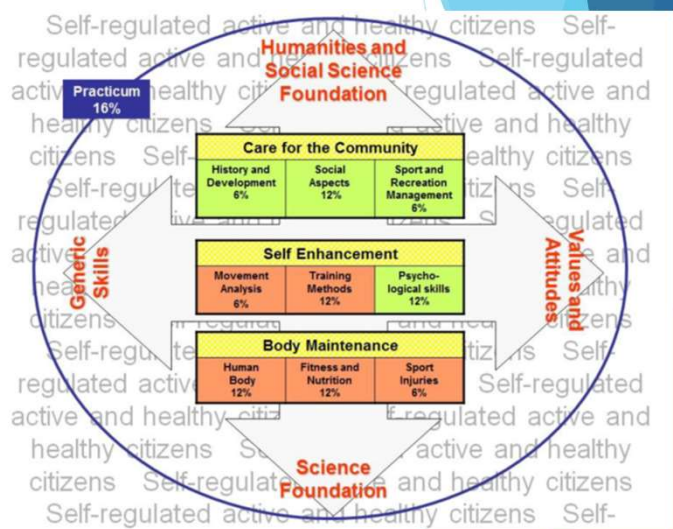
Self-regulated active and healthy citizens Self-regulated active and healthy citizens Self-regulated active and healthy citizens Self-regulated active and healthy citizens Self-regulated active and healthy citizens Self-regulated active and healthy citizens Self-regulated active and healthy citizens Self-regulated active and healthy citizens Self-regulated active and healthy citizens Self-regulated active and healthy citizens Self-regulated active and healthy citizens Self-regulated active and healthy citizens Self-

Humanities and Social Science Foundation

Practicum 16%

Care for the Community

| History and Development 6% | Social Aspects 12% | Sport and Recreation Management 6% |
|---|---|---|

Self Enhancement

| Movement Analysis 6% | Training Methods 12% | Psycho-logical skills 12% |
|---|---|---|

Body Maintenance

| Human Body 12% | Fitness and Nutrition 12% | Sport Injuries 6% |
|---|---|---|

Generic Skills

Values and Attitudes

Science Foundation